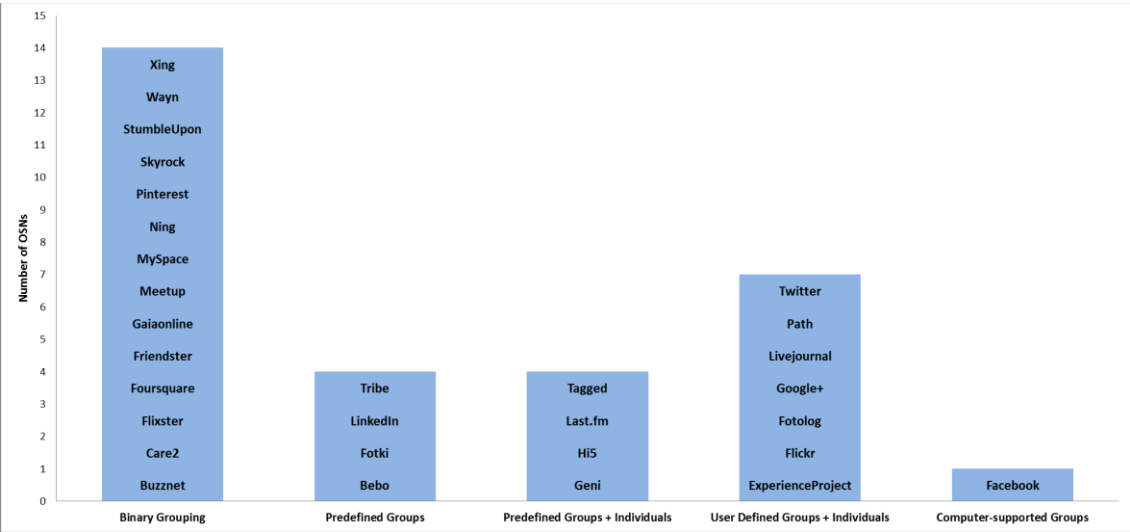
Number of OSNs

15
14
13
12
11
10
9
8
7
6
5
4
3
2
1
0

Xing
Wayn
StumbleUpon
Skyrock
Pinterest
Ning
MySpace
Meetup
Gaiaonline
Friendster
Foursquare
Flixster
Care2
Buzznet

Tribe
LinkedIn
Fotki
Bebo

Tagged
Last.fm
Hi5
Geni

Twitter
Path
Livejournal
Google+
Fotolog
Flickr
ExperienceProject

Facebook

Binary Grouping
Predefined Groups
Predefined Groups + Individuals
User Defined Groups + Individuals
Computer-supported Groups